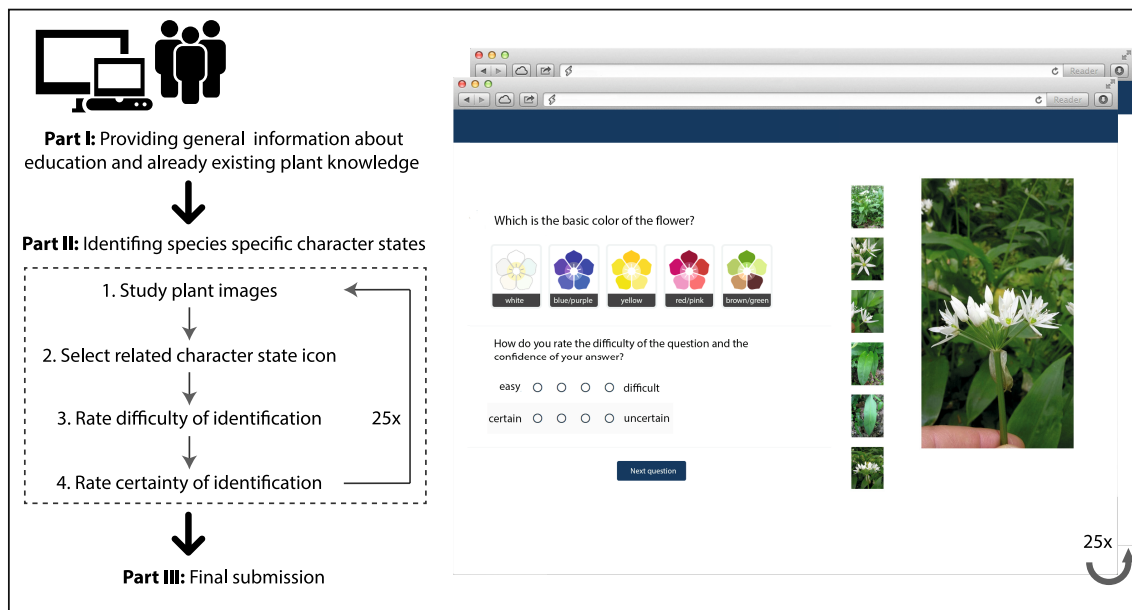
**Part I:** Providing general information about education and already existing plant knowledge

**Part II:** Identifing species specific character states

1. Study plant images

2. Select related character state icon

3. Rate difficulty of identification

4. Rate certainty of identification

25x

**Part III:** Final submission

Reader

Reader

Which is the basic color of the flower?

white

blue/purple

yellow

red/pink

brown/green

How do you rate the difficulty of the question and the confidence of your answer?

easy ○ ○ ○ ○ difficult

certain ○ ○ ○ ○ uncertain

Next question

25x